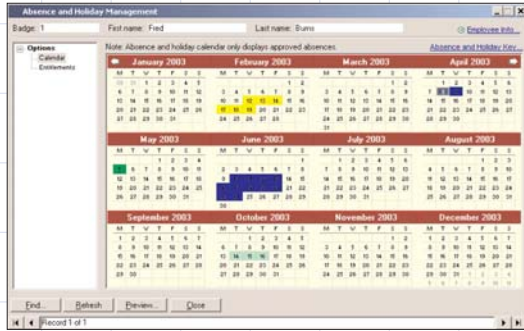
Absence and Holiday Management

Badge: 1
First name: Fred
Last name: Burns
Employee info...

Options
Calendar
Entitlements

Note: Absence and holiday calendar only displays approved absences.
Absence and Holiday Key...

January 2003
February 2003
March 2003
April 2003
May 2003
June 2003
July 2003
August 2003
September 2003
October 2003
November 2003
December 2003

Find...
Refresh
Preview...
Close

Record 1 of 1